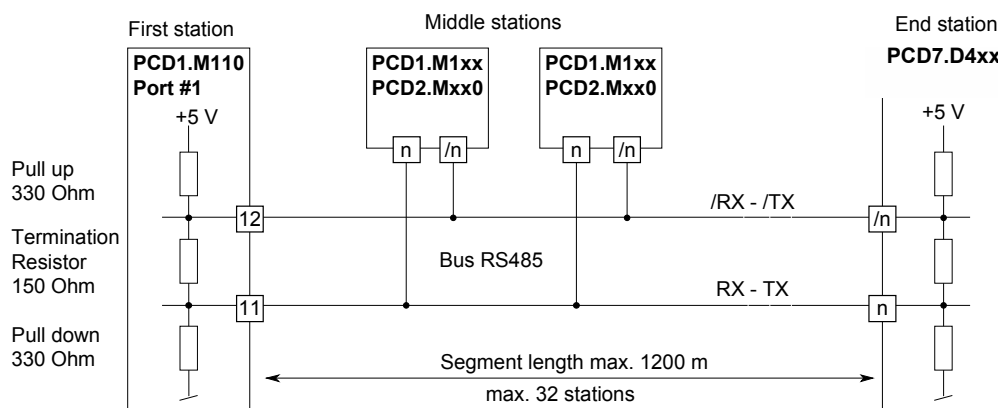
First station

Middle stations

End station

PCD1.M110
Port #1

PCD1.M1xx
PCD2.Mxx0

PCD1.M1xx
PCD2.Mxx0

PCD7.D4xx

+5 V

+5 V

n

/n

n

/n

Pull up
330 Ohm

12

/RX - /TX

/n

Termination
Resistor
150 Ohm

Bus RS485

RX - TX

11

n

Pull down
330 Ohm

Segment length max. 1200 m

max. 32 stations